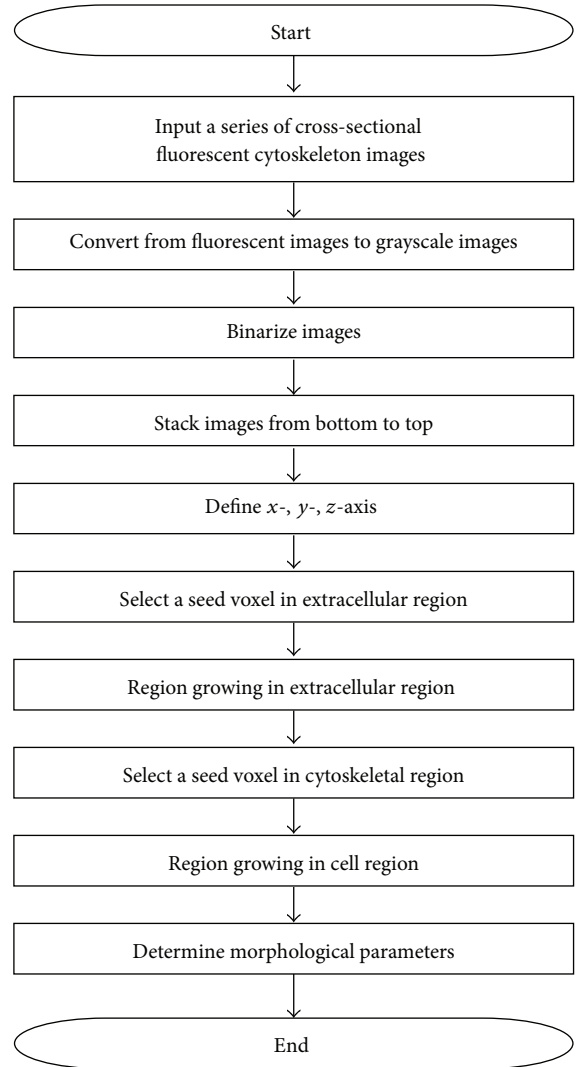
Start

Input a series of cross-sectional fluorescent cytoskeleton images

Convert from fluorescent images to grayscale images

Binarize images

Stack images from bottom to top

Define $x$-, $y$-, $z$-axis

Select a seed voxel in extracellular region

Region growing in extracellular region

Select a seed voxel in cytoskeletal region

Region growing in cell region

Determine morphological parameters

End